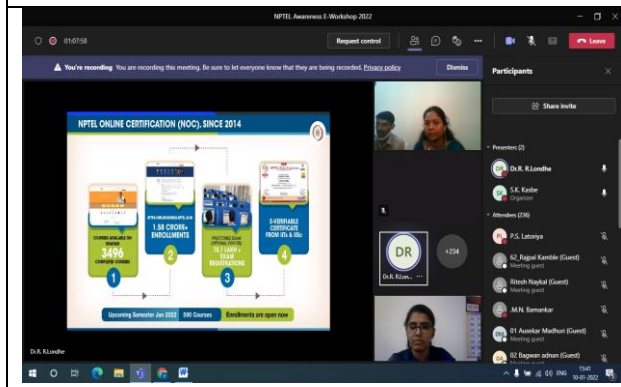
NPTEL Awareness E-Workshop 2022

01:07:58

Request control

Leave

You're recording You are recording this meeting. Be sure to let everyone know that they are being recorded. Privacy policy

Dismiss

Participants

Share invite

NPTEL ONLINE CERTIFICATION (NOC), SINCE 2014

COURSES AVAILABLE ON SWAYAM

3496

COMPLETE COURSES

1

1.58 CRORE+ ENROLLMENTS

2

PROCTORED EXAM (OPTIONAL FOR FEE)

15.1 LAKH + EXAM REGISTRATIONS

3

E-VERIFIABLE CERTIFICATE FROM IITs & IISc

4

Upcoming Semester Jan 2022 : 590 Courses

Enrollments are open now

DR

Dr.R. R.Lon...

+234

Presenters (2)

Dr.R. R.Londhe

S.K. Kesbe

Organizer

Attendees (236)

P.S. Latoriya

62_Rajpal Kamble (Guest)

Meeting guest

Ritesh Naykal (Guest)

Meeting guest

.M.N. Bamankar

01 Ausekar Madhuri (Guest)

Meeting guest

02 Bagwan adnan (Guest)

Dr.R. R.Londhe

ENG

15:41

10-01-2022